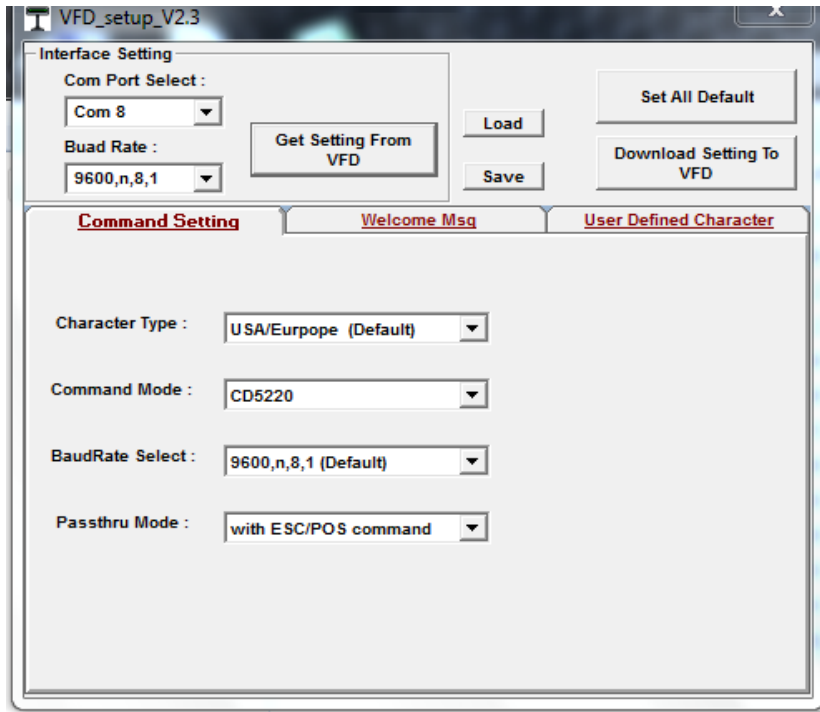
VFD_setup_V2.3

x

Interface Setting

Com Port Select :

Com 8

Buad Rate :

9600,n,8,1

Get Setting From VFD

Load

Save

Set All Default

Download Setting To VFD

Command Setting

Welcome Msg

User Defined Character

Character Type :

USA/Eurpope (Default)

Command Mode :

CD5220

BaudRate Select :

9600,n,8,1 (Default)

Passthru Mode :

with ESC/POS command